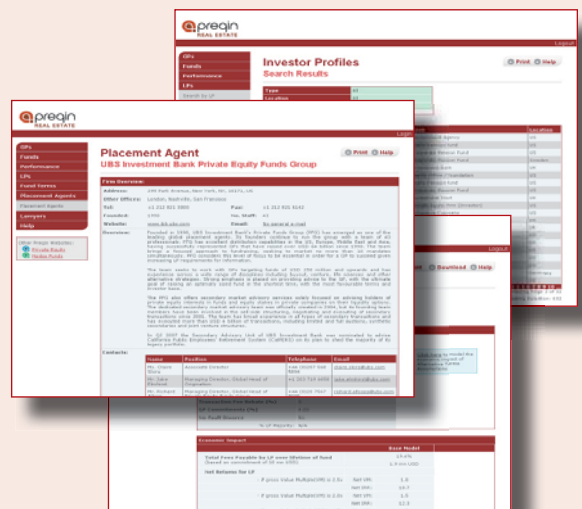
preqin REAL ESTATE

Logout

GPs
Funds
Performance
LPs
Search by LP

Investor Profiles
Search Results

Print Help

Type
Location

preqin REAL ESTATE

Login

GPs
Funds
Performance
LPs
Fund Terms
Placement Agents
Placement Agent
Lawyers
Help

Other Preqin Websites:
Private Equity
Hedge Funds

Placement Agent
UBS Investment Bank Private Equity Funds Group

Print Help

Firm Overview:

Address: 299 Park Avenue, New York, NY, 10171, US
Other Offices: London, Nashville, San Francisco
Tel: +1 212 821 3000
Fax: +1 212 821 4142
Founded: 1998
No. Staff: 43
Website: www.ibb.ubs.com
Email: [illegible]

Overview: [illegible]

Contacts:

| Name | Position | Telephone | Email |
|---|---|---|---|
| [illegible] | Associate Director | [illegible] | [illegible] |
| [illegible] | Managing Director, Global Head of Origination | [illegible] | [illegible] |
| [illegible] | Managing Director, Global Head of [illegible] | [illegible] | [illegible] |

Logout

Download Help

Economic Impact

Base Model